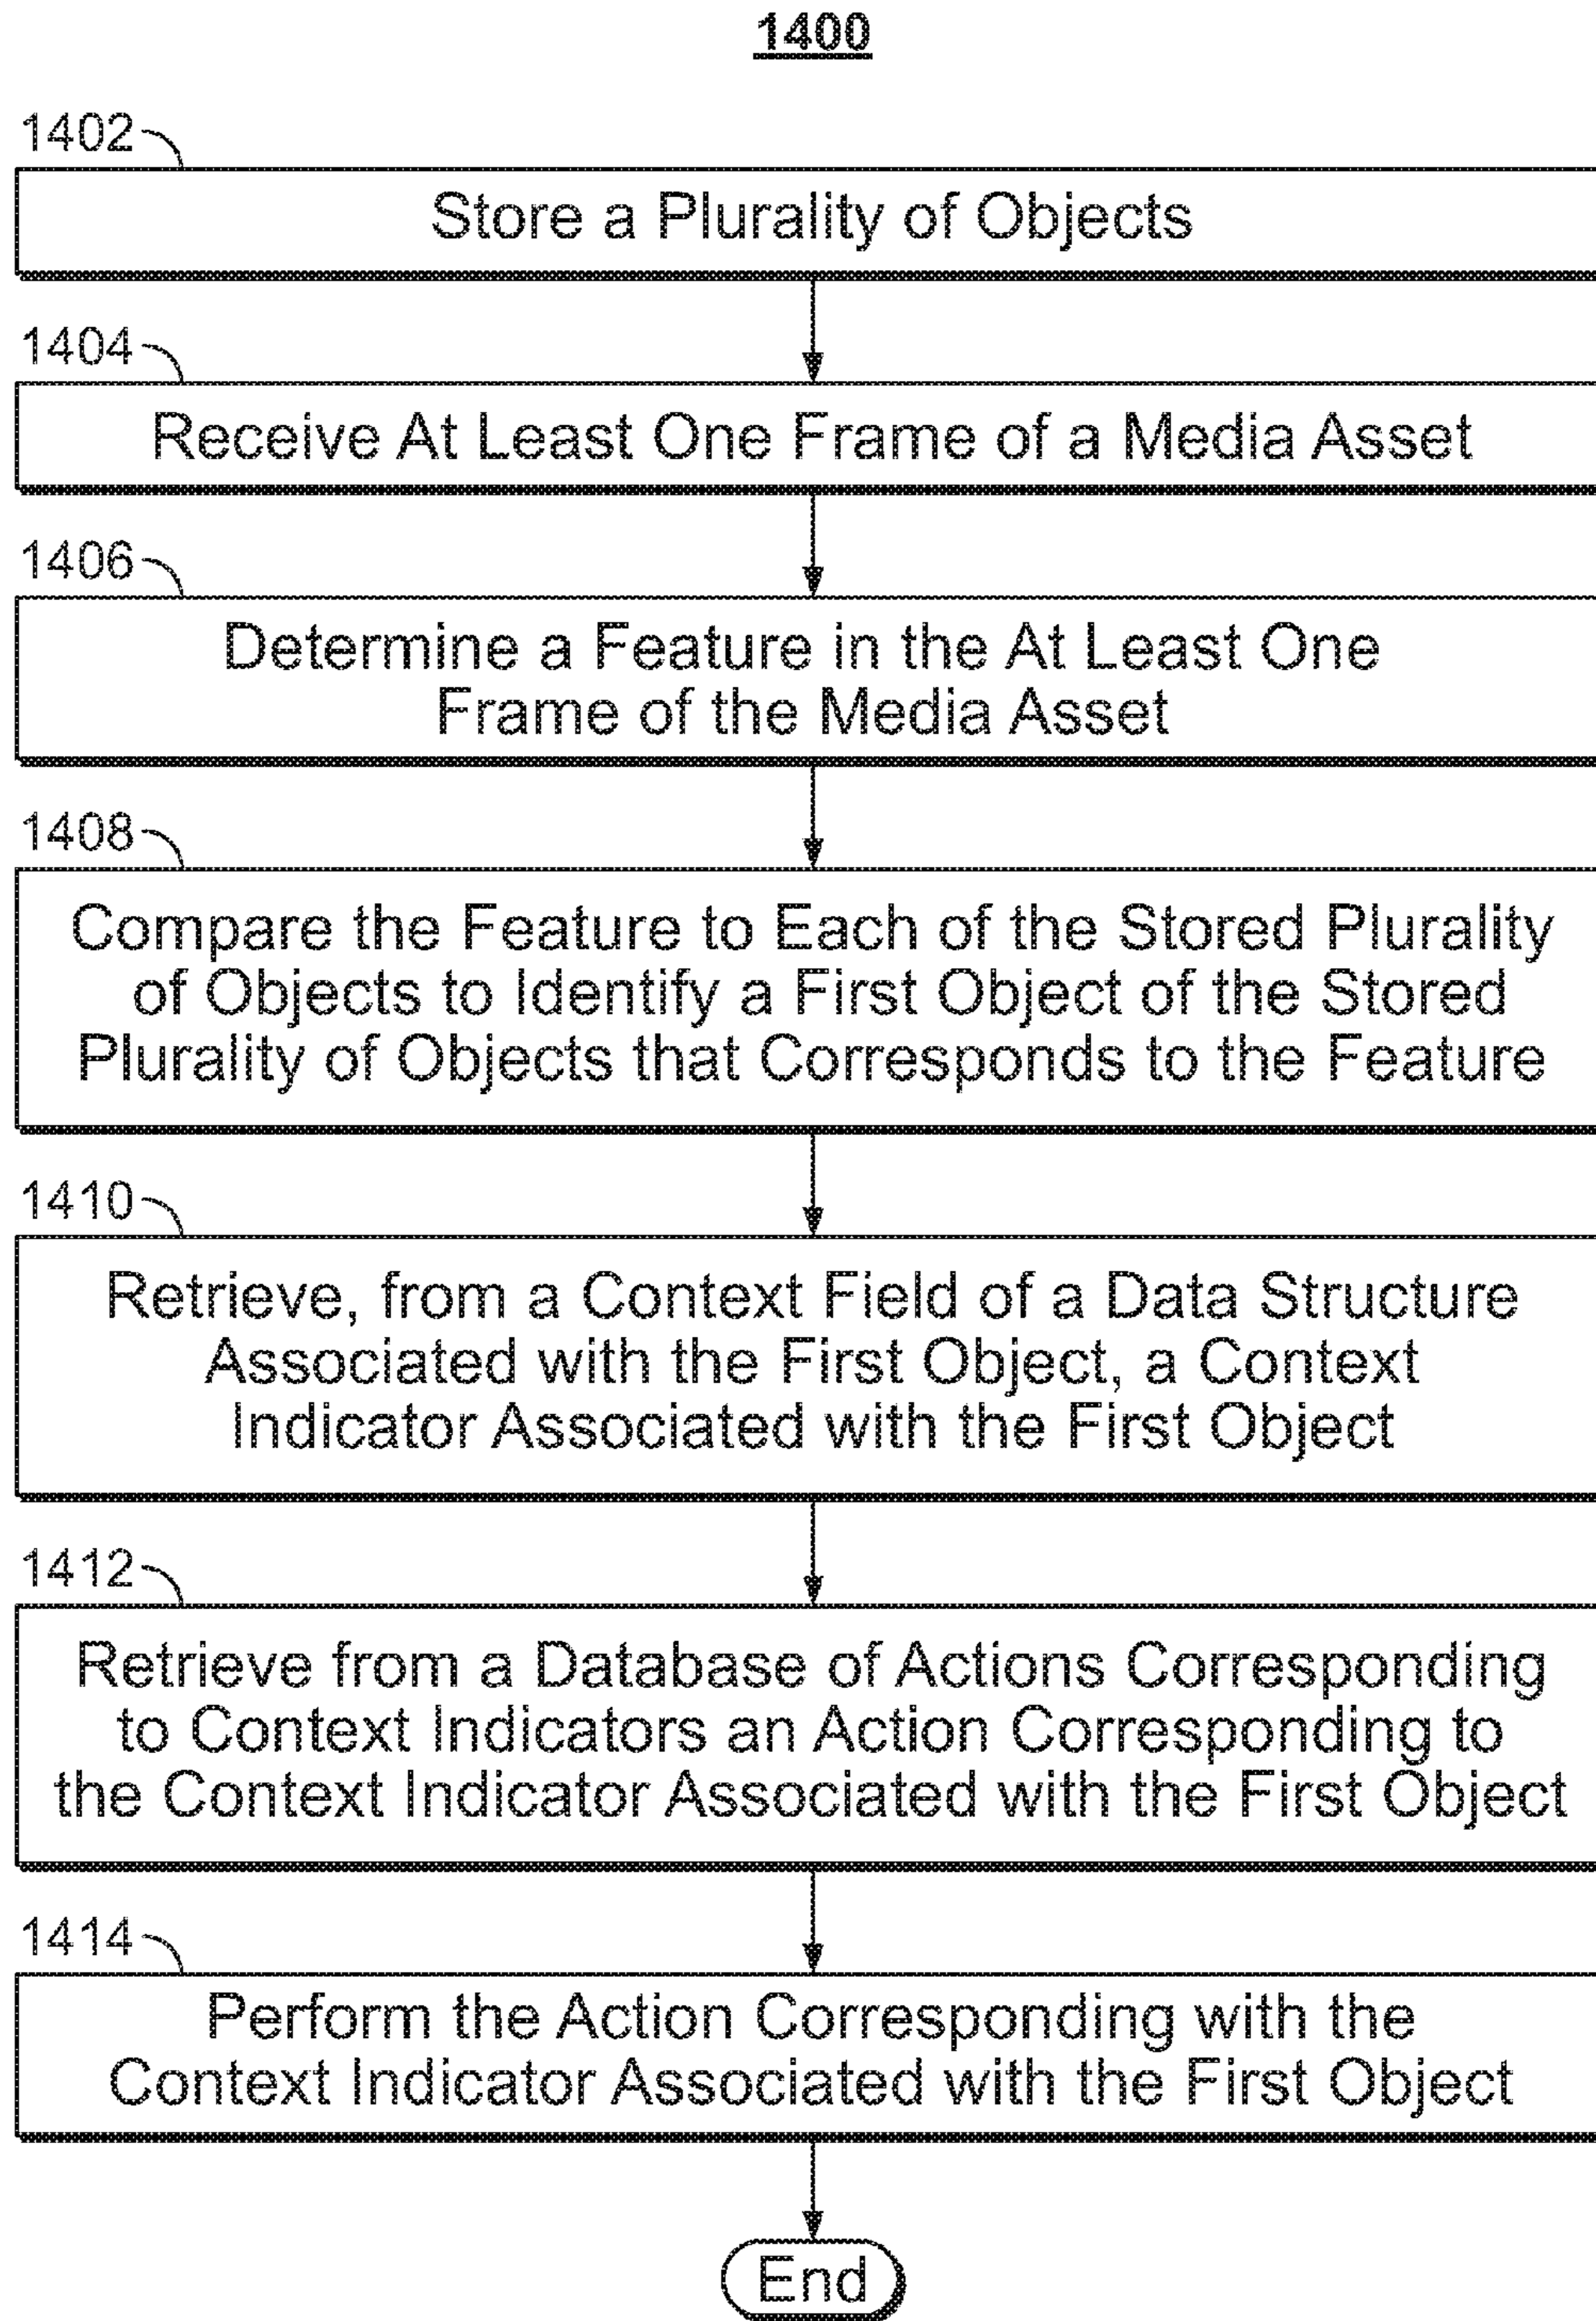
1400

1402

Store a Plurality of Objects

1404

Receive At Least One Frame of a Media Asset

1406

Determine a Feature in the At Least One Frame of the Media Asset

1408

Compare the Feature to Each of the Stored Plurality of Objects to Identify a First Object of the Stored Plurality of Objects that Corresponds to the Feature

1410

Retrieve, from a Context Field of a Data Structure Associated with the First Object, a Context Indicator Associated with the First Object

1412

Retrieve from a Database of Actions Corresponding to Context Indicators an Action Corresponding to the Context Indicator Associated with the First Object

1414

Perform the Action Corresponding with the Context Indicator Associated with the First Object

End